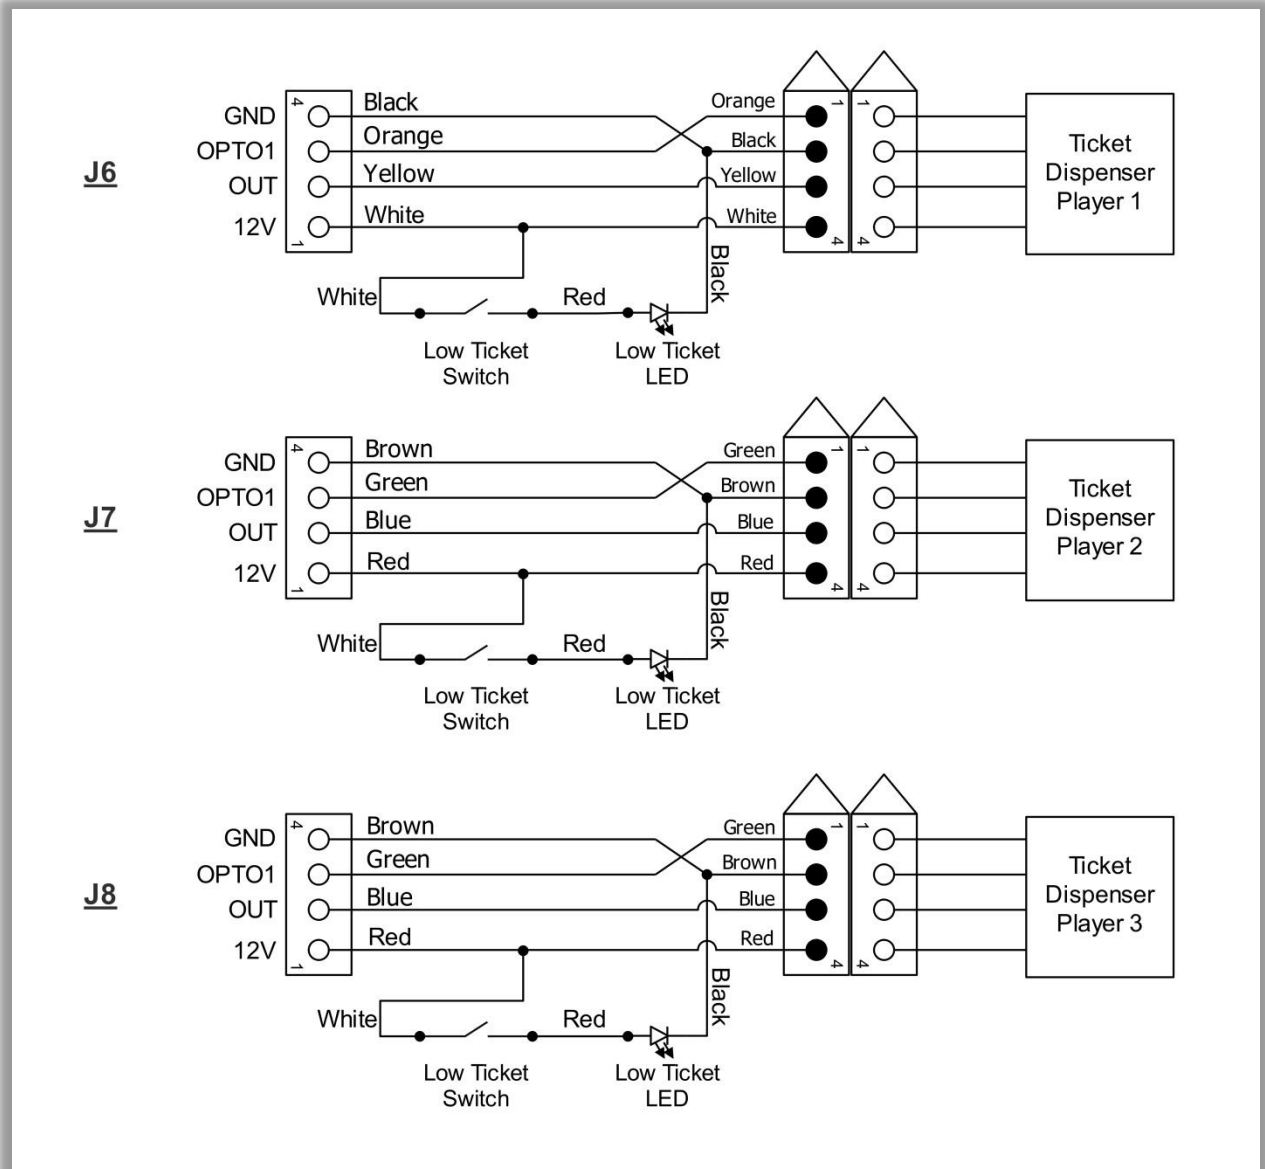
J6

GND
OPTO1
OUT
12V

4
1

Black
Orange
Yellow
White

Orange
Black
Yellow
White

1
4
1
4

Ticket Dispenser Player 1

Black

White
Red

Low Ticket Switch
Low Ticket LED

J7

GND
OPTO1
OUT
12V

4
1

Brown
Green
Blue
Red

Green
Brown
Blue
Red

1
4
1
4

Ticket Dispenser Player 2

Black

White
Red

Low Ticket Switch
Low Ticket LED

J8

GND
OPTO1
OUT
12V

4
1

Brown
Green
Blue
Red

Green
Brown
Blue
Red

1
4
1
4

Ticket Dispenser Player 3

Black

White
Red

Low Ticket Switch
Low Ticket LED